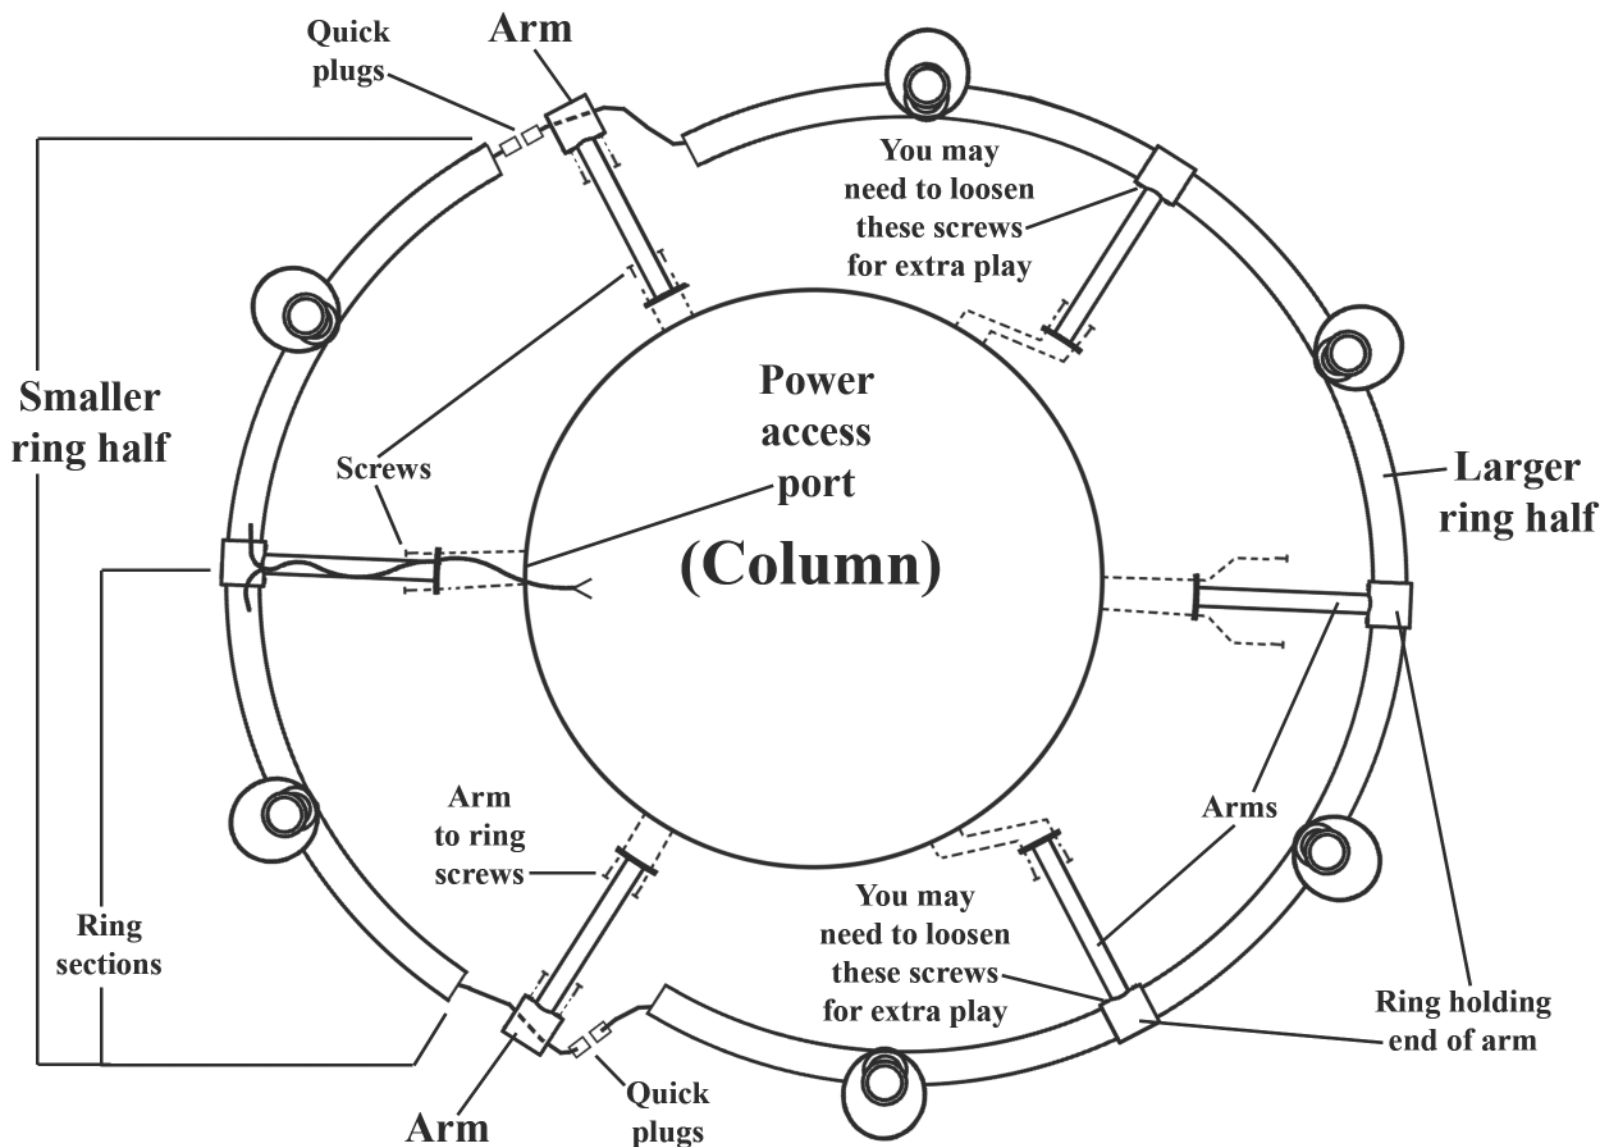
Quick plugs

Arm

You may need to loosen these screws for extra play

Smaller ring half

Power access port

(Column)

Screws

Larger ring half

Arm to ring screws

Arms

Ring sections

You may need to loosen these screws for extra play

Ring holding end of arm

Arm

Quick plugs